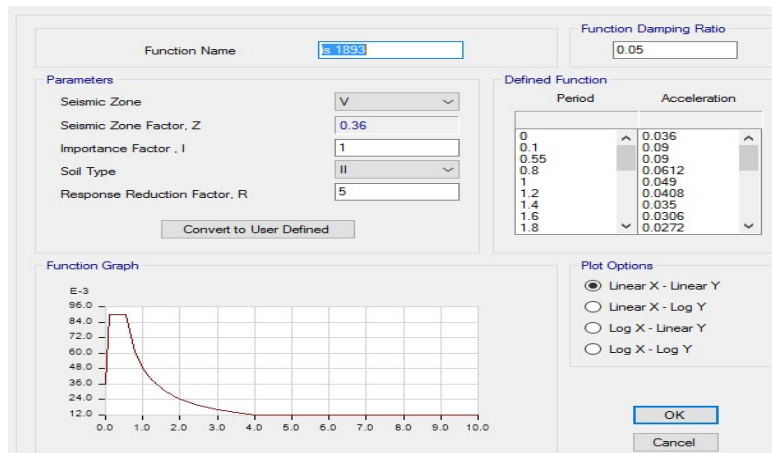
Function Name is 1893

Function Damping Ratio
0.05

Parameters
Seismic Zone V
Seismic Zone Factor, Z 0.36
Importance Factor , I 1
Soil Type II
Response Reduction Factor, R 5

Convert to User Defined

Defined Function

| Period | Acceleration |
|---|---|
| 0 | 0.036 |
| 0.1 | 0.09 |
| 0.55 | 0.09 |
| 0.8 | 0.0612 |
| 1 | 0.049 |
| 1.2 | 0.0408 |
| 1.4 | 0.035 |
| 1.6 | 0.0306 |
| 1.8 | 0.0272 |

Function Graph
E-3
96.0
84.0
72.0
60.0
48.0
36.0
24.0
12.0
0.0 1.0 2.0 3.0 4.0 5.0 6.0 7.0 8.0 9.0 10.0

Plot Options
Linear X - Linear Y
Linear X - Log Y
Log X - Linear Y
Log X - Log Y

OK
Cancel